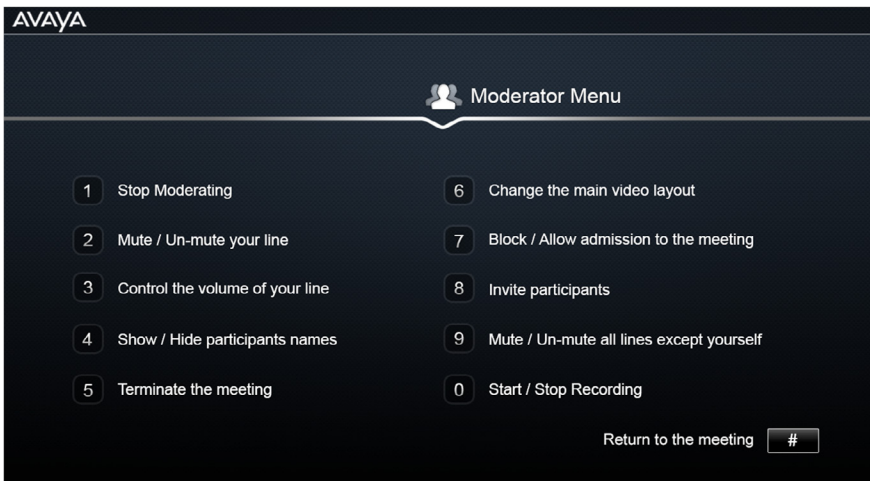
AVAYA

Moderator Menu

1 Stop Moderating

2 Mute / Un-mute your line

3 Control the volume of your line

4 Show / Hide participants names

5 Terminate the meeting

6 Change the main video layout

7 Block / Allow admission to the meeting

8 Invite participants

9 Mute / Un-mute all lines except yourself

0 Start / Stop Recording

Return to the meeting #